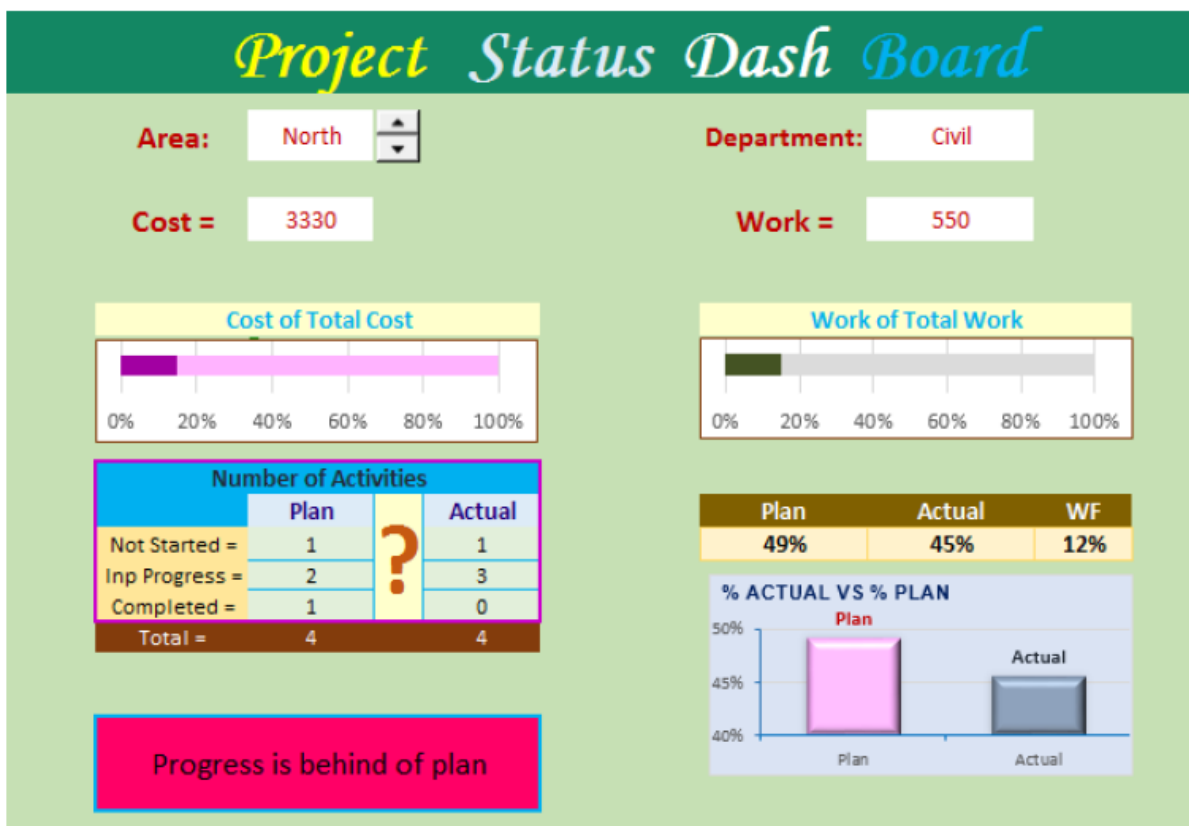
Project Status Dash Board

Area: North

Department: Civil

Cost = 3330

Work = 550

Cost of Total Cost

0% 20% 40% 60% 80% 100%

Work of Total Work

0% 20% 40% 60% 80% 100%

Number of Activities

| | Plan | ? | Actual |
|---|---|---|---|
| Not Started = | 1 | | 1 |
| Inp Progress = | 2 | | 3 |
| Completed = | 1 | | 0 |
| Total = | 4 | | 4 |

| Plan | Actual | WF |
|---|---|---|
| 49% | 45% | 12% |

% ACTUAL VS % PLAN

Plan

Actual

50%

45%

40%

Plan Actual

Progress is behind of plan